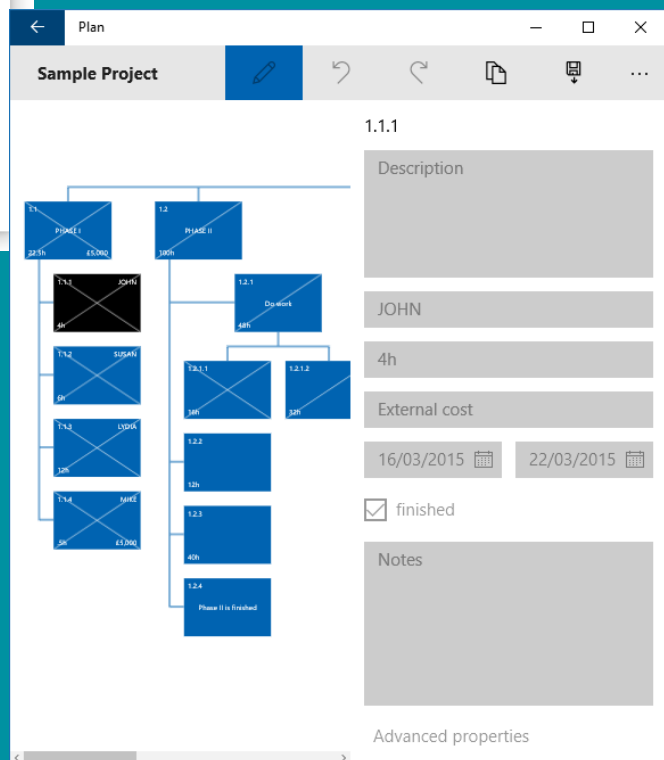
Plan

Sample Project

1.1 PHASE I 22.5h £5,000
1.2 PHASE II 100h
1.1.1 JOHN 4h
1.2.1 Do work 48h
1.1.2 SUSAN 6h
1.2.1.1 16h
1.2.1.2 32h
1.1.3 LYDIA 12h
1.2.2 12h
1.2.3 40h
1.1.4 MIKE 5h £5,000
1.2.4 Phase II is finished

1.1.1

Description

JOHN

4h

External cost

16/03/2015

22/03/2015

finished

Notes

Advanced properties